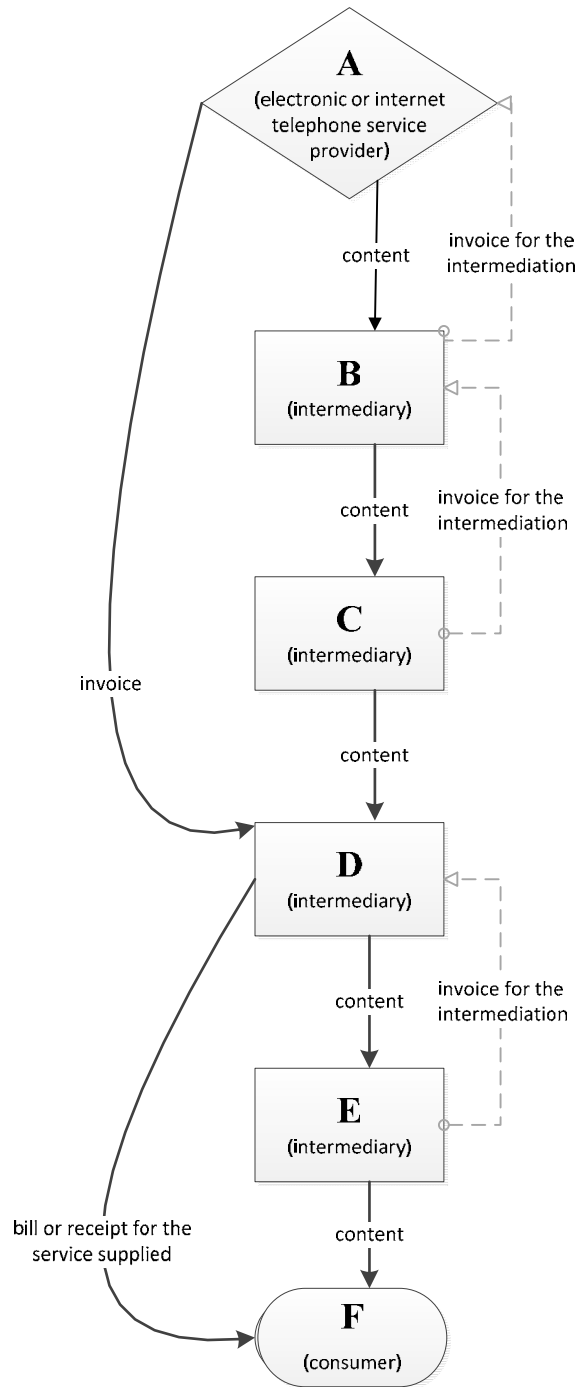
A
(electronic or internet telephone service provider)

content

invoice for the intermediation

B
(intermediary)

content

invoice for the intermediation

C
(intermediary)

invoice

content

D
(intermediary)

content

invoice for the intermediation

E
(intermediary)

bill or receipt for the service supplied

content

F
(consumer)